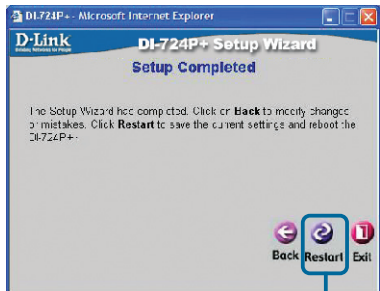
DI-724P+ - Microsoft Internet Explorer

D-Link
Building Networks for People

DI-724P+ Setup Wizard

Setup Completed

The Setup Wizard has completed. Click on Back to modify changes or mistakes. Click Restart to save the current settings and reboot the DI-724P+.

Back Restart Exit